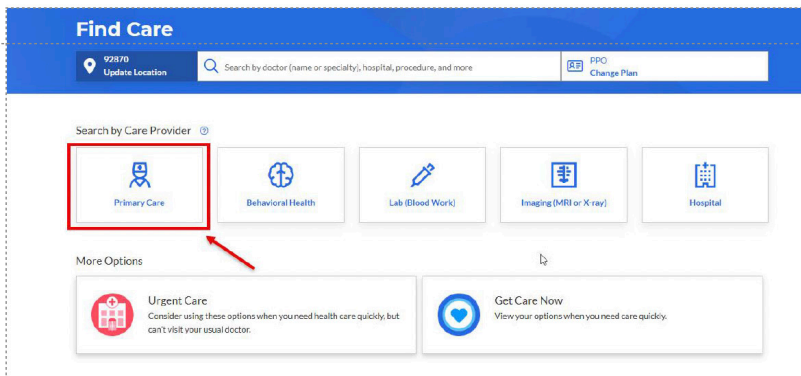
Find Care

92870
Update Location

Search by doctor (name or specialty), hospital, procedure, and more

PPO
Change Plan

Search by Care Provider

Primary Care

Behavioral Health

Lab (Blood Work)

Imaging (MRI or X-ray)

Hospital

More Options

Urgent Care
Consider using these options when you need health care quickly, but can't visit your usual doctor.

Get Care Now
View your options when you need care quickly.